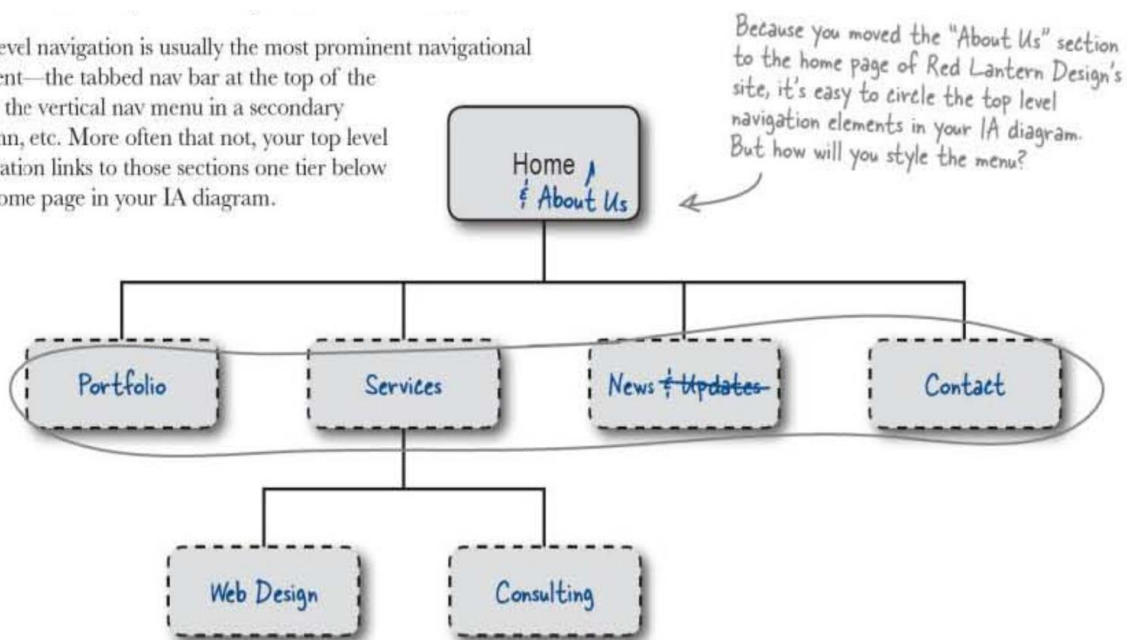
evel navigation is usually the most prominent navigational ent—the tabbed nav bar at the top of the the vertical nav menu in a secondary nn, etc. More often that not, your top level ation links to those sections one tier below ome page in your IA diagram.

Because you moved the "About Us" section to the home page of Red Lantern Design's site, it's easy to circle the top level navigation elements in your IA diagram. But how will you style the menu?

Home & About Us

Portfolio

Services

News ~~& Updates~~

Contact

Web Design

Consulting